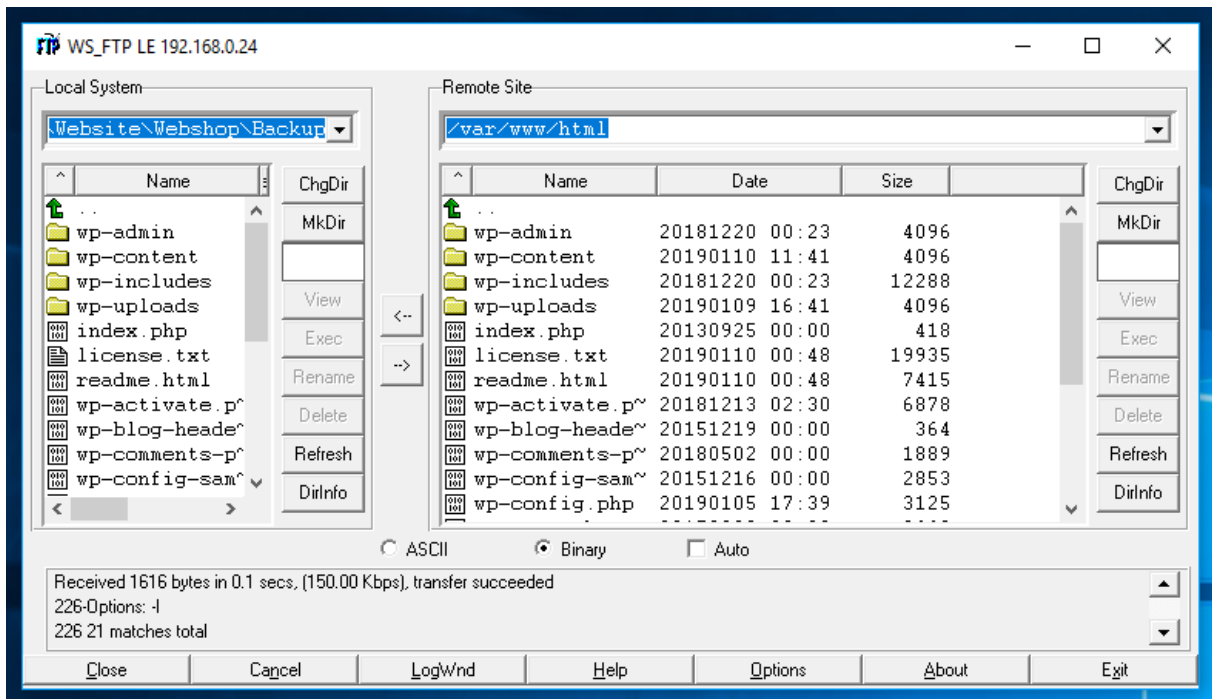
WS_FTP LE 192.168.0.24

Local System

\Website\Webshop\Backup

| Name |
|---|
| .. |
| wp-admin |
| wp-content |
| wp-includes |
| wp-uploads |
| index.php |
| license.txt |
| readme.html |
| wp-activate.p~ |
| wp-blog-heade~ |
| wp-comments-p~ |
| wp-config-sam~ |

ChgDir
MkDir
View
Exec
Rename
Delete
Refresh
DirInfo

<--
-->

Remote Site

/var/www/html

| Name | Date | Size |
|---|---|---|
| .. | | |
| wp-admin | 20181220 00:23 | 4096 |
| wp-content | 20190110 11:41 | 4096 |
| wp-includes | 20181220 00:23 | 12288 |
| wp-uploads | 20190109 16:41 | 4096 |
| index.php | 20130925 00:00 | 418 |
| license.txt | 20190110 00:48 | 19935 |
| readme.html | 20190110 00:48 | 7415 |
| wp-activate.p~ | 20181213 02:30 | 6878 |
| wp-blog-heade~ | 20151219 00:00 | 364 |
| wp-comments-p~ | 20180502 00:00 | 1889 |
| wp-config-sam~ | 20151216 00:00 | 2853 |
| wp-config.php | 20190105 17:39 | 3125 |

ChgDir
MkDir
View
Exec
Rename
Delete
Refresh
DirInfo

ASCII Binary Auto

Received 1616 bytes in 0.1 secs, (150.00 Kbps), transfer succeeded
226-Options: -l
226 21 matches total

Close Cancel LogWnd Help Options About Exit